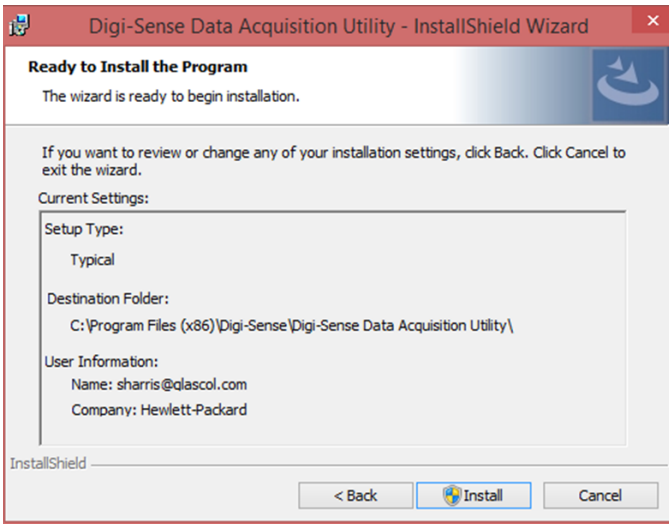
Digi-Sense Data Acquisition Utility - InstallShield Wizard

Ready to Install the Program

The wizard is ready to begin installation.

If you want to review or change any of your installation settings, click Back. Click Cancel to exit the wizard.

Current Settings:

Setup Type:

Typical

Destination Folder:

C:\Program Files (x86)\Digi-Sense\Digi-Sense Data Acquisition Utility\

User Information:

Name: sharris@glascol.com

Company: Hewlett-Packard

InstallShield

< Back

Install

Cancel